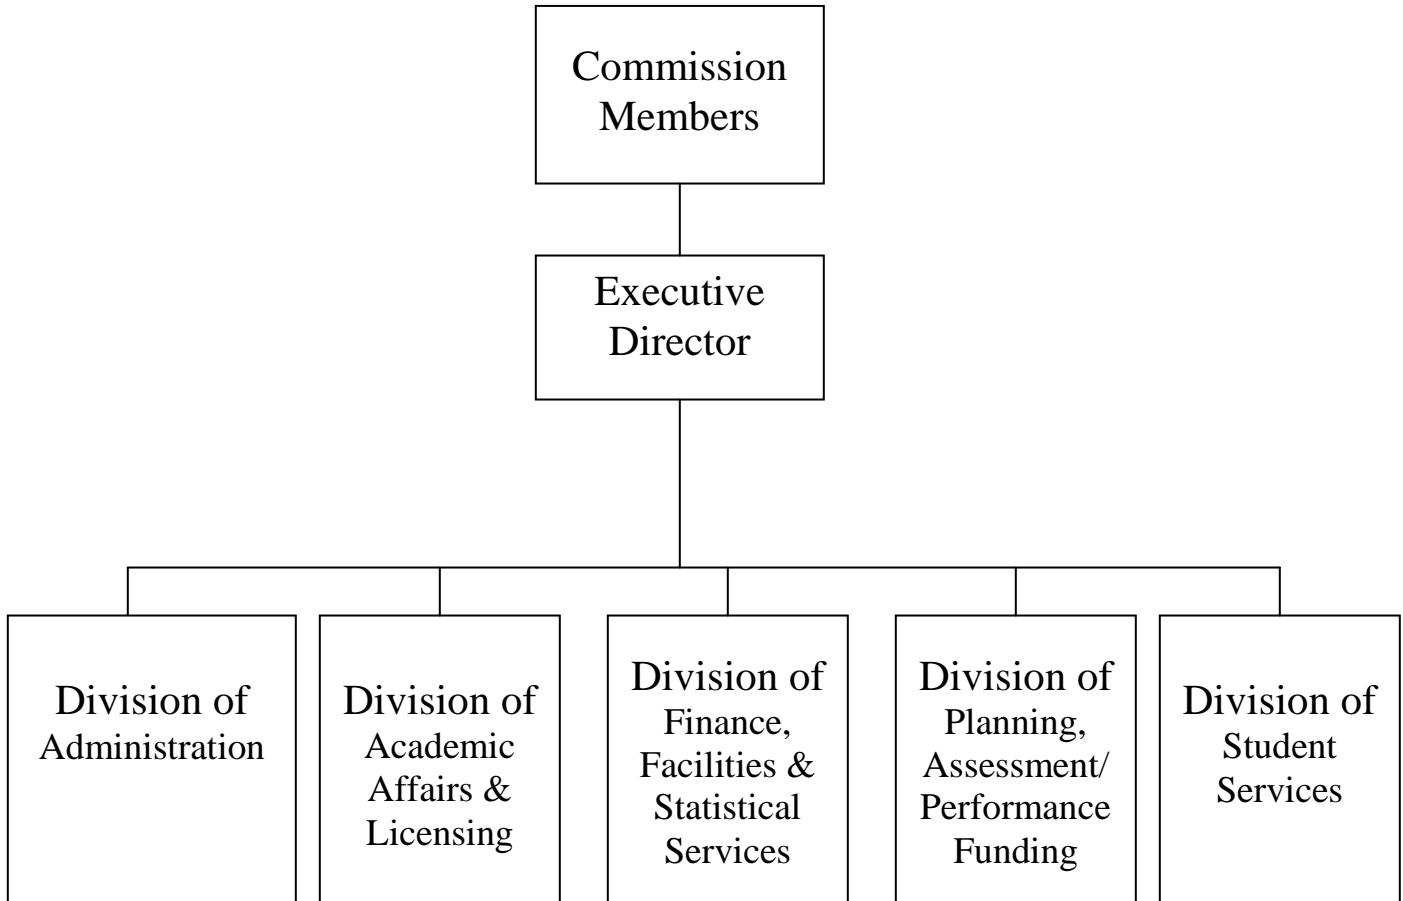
Commission Members

Executive Director

Division of Administration

Division of Academic Affairs & Licensing

Division of Finance, Facilities & Statistical Services

Division of Planning, Assessment/ Performance Funding

Division of Student Services